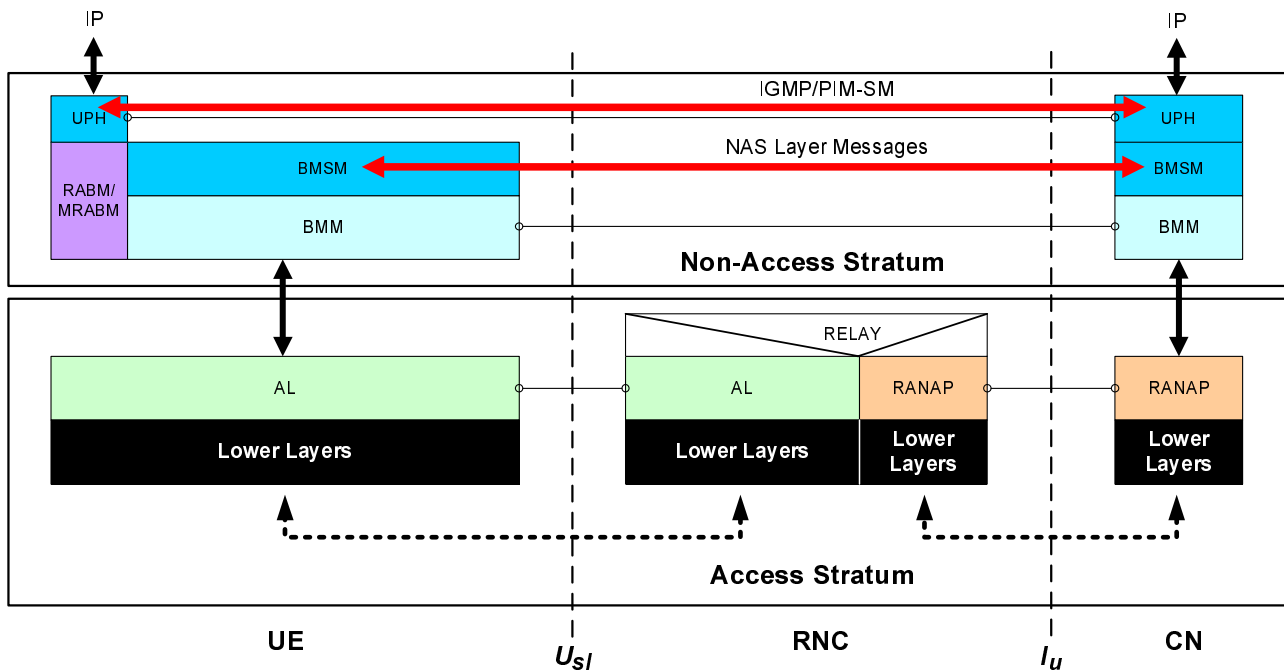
IP

IP

IGMP/PIM-SM

UPH

UPH

NAS Layer Messages

RABM/ MRABM

BMSM

BMSM

BMM

BMM

Non-Access Stratum

RELAY

AL

AL

RANAP

RANAP

Lower Layers

Lower Layers

Lower Layers

Lower Layers

Access Stratum

UE

$U_{sl}$

RNC

$I_u$

CN